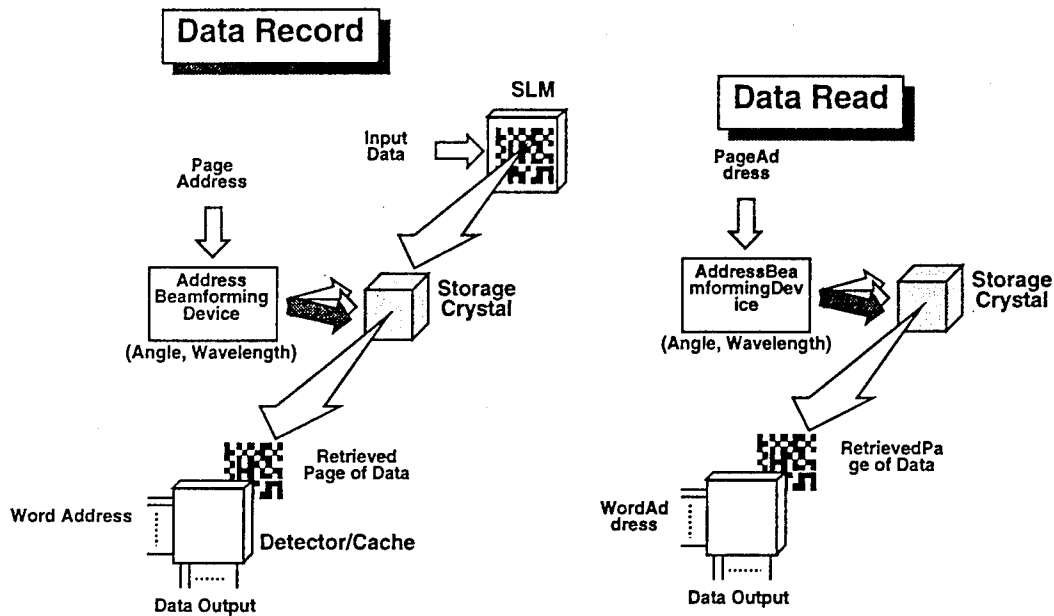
Data Record

SLM

Input Data

Page Address

Address Beamforming Device

(Angle, Wavelength)

Storage Crystal

Retrieved Page of Data

Word Address

Detector/Cache

Data Output

Data Read

PageAd dress

AddressBea mformingDev ice

(Angle, Wavelength)

Storage Crystal

RetrievedPa ge of Data

WordAd dress

Data Output